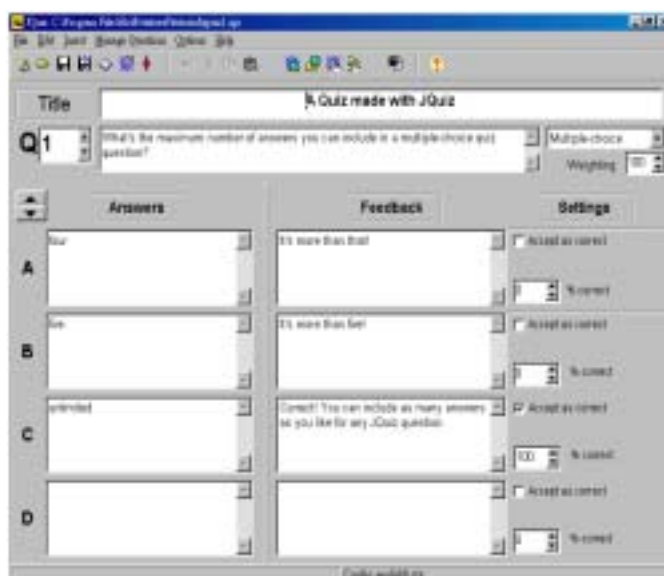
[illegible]
File Edit Insert Manage Questions Options Help

Title
A Quiz made with JQuiz

Q 1
What's the maximum number of answers you can include in a multiple choice quiz question?
Multiple-choice
Weighting 100

Answers
Feedback
Settings

A
four
It's more than that!
Accept as correct
0
% correct

B
five
It's more than five!
Accept as correct
0
% correct

C
unlimited
Correct! You can include as many answers as you like for any JQuiz question.
Accept as correct
100
% correct

D
Accept as correct
0
% correct

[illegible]